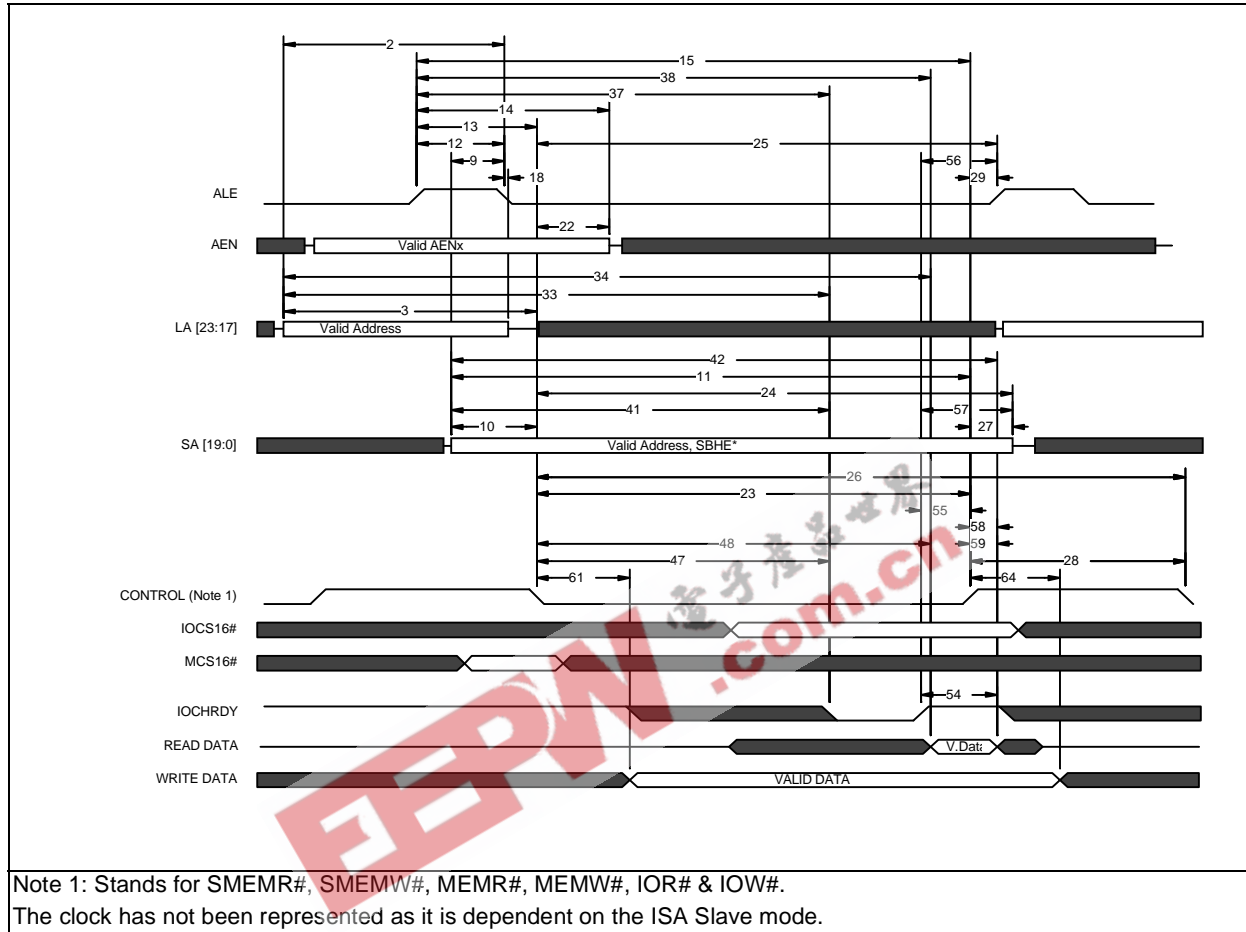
2
15
38
37
14
13
12
25
9
56
18
29
ALE
22
AEN
Valid AENx
34
33
3
LA [23:17]
Valid Address
42
11
24
41
57
10
27
SA [19:0]
Valid Address, SBHE*
26
23
55
58
48
59
47
28
61
64
CONTROL (Note 1)
IOCS16#
MCS16#
54
IOCHRDY
READ DATA
V.Data
WRITE DATA
VALID DATA
电子产品世界
EEPW .com.cn

Note 1: Stands for SMEMR#, SMEMW#, MEMR#, MEMW#, IOR# & IOW#.
The clock has not been represented as it is dependent on the ISA Slave mode.